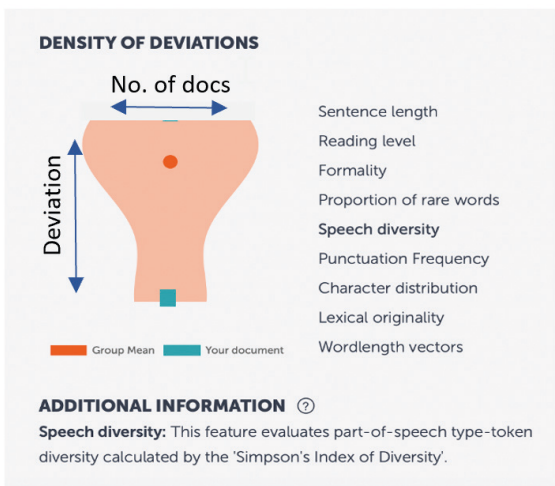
DENSITY OF DEVIATIONS

No. of docs

Deviation

Group Mean
Your document

Sentence length
Reading level
Formality
Proportion of rare words
Speech diversity
Punctuation Frequency
Character distribution
Lexical originality
Wordlength vectors

ADDITIONAL INFORMATION ?

Speech diversity: This feature evaluates part-of-speech type-token diversity calculated by the 'Simpson's Index of Diversity'.